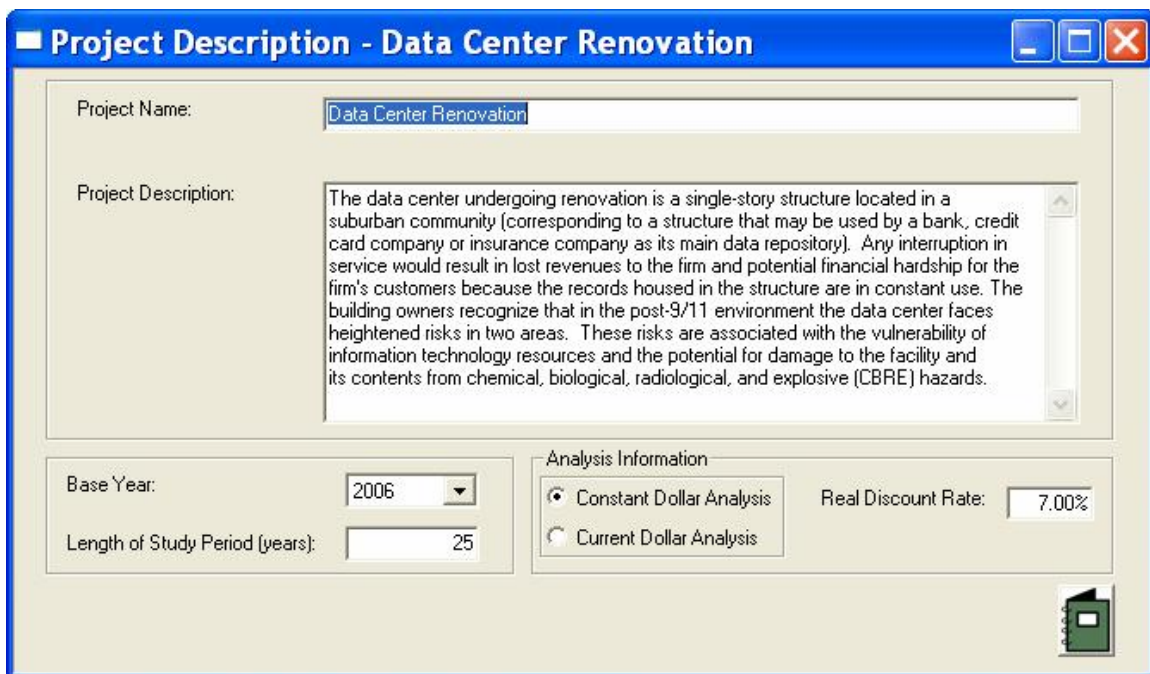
Project Description - Data Center Renovation

Project Name: Data Center Renovation

Project Description: The data center undergoing renovation is a single-story structure located in a suburban community (corresponding to a structure that may be used by a bank, credit card company or insurance company as its main data repository). Any interruption in service would result in lost revenues to the firm and potential financial hardship for the firm's customers because the records housed in the structure are in constant use. The building owners recognize that in the post-9/11 environment the data center faces heightened risks in two areas. These risks are associated with the vulnerability of information technology resources and the potential for damage to the facility and its contents from chemical, biological, radiological, and explosive (CBRE) hazards.

Base Year: 2006

Length of Study Period (years): 25

Analysis Information

Constant Dollar Analysis

Current Dollar Analysis

Real Discount Rate: 7.00%